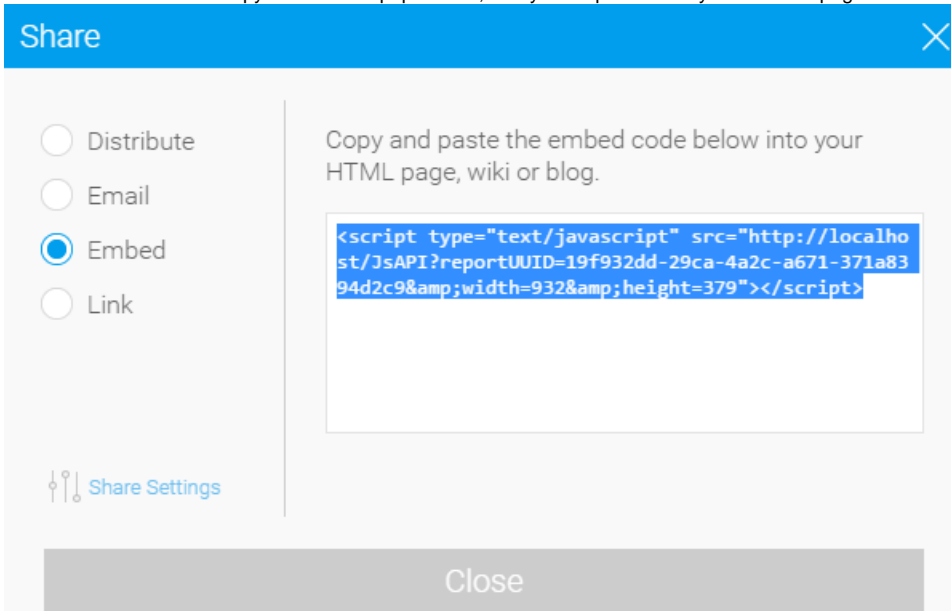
Share

Distribute

Email

Embed

Link

Copy and paste the embed code below into your HTML page, wiki or blog.

<script type="text/javascript" src="http://localhost/JsAPI?reportUUID=19f932dd-29ca-4a2c-a671-371a8394d2c9&amp;width=932&amp;height=379"></script>

Share Settings

Close